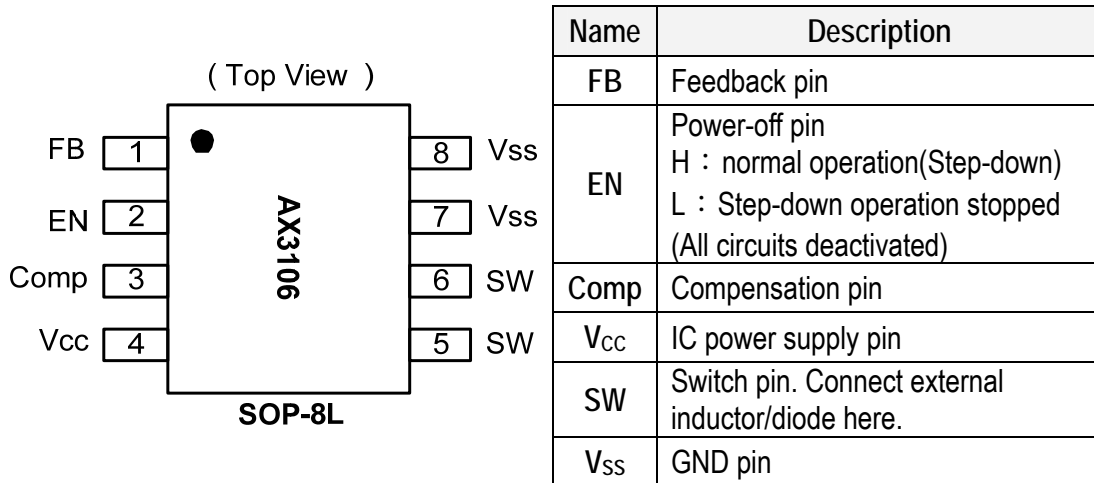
( Top View )

FB 1
EN 2
Comp 3
Vcc 4

AX3106

8 Vss
7 Vss
6 SW
5 SW

SOP-8L

| Name | Description |
|---|---|
| FB | Feedback pin |
| EN | Power-off pin<br>H ： normal operation(Step-down)<br>L ： Step-down operation stopped<br>(All circuits deactivated) |
| Comp | Compensation pin |
| $V_{CC}$ | IC power supply pin |
| SW | Switch pin. Connect external inductor/diode here. |
| $V_{SS}$ | GND pin |